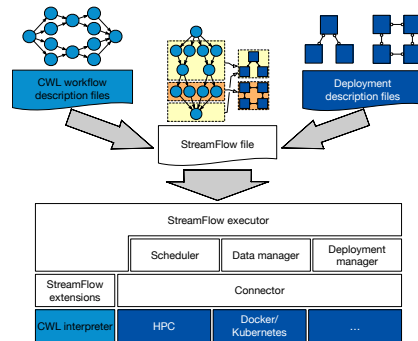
CWL workflow description files

Deployment description files

StreamFlow file

StreamFlow executor

Scheduler

Data manager

Deployment manager

StreamFlow extensions

Connector

CWL interpreter

HPC

Docker/ Kubernetes

...